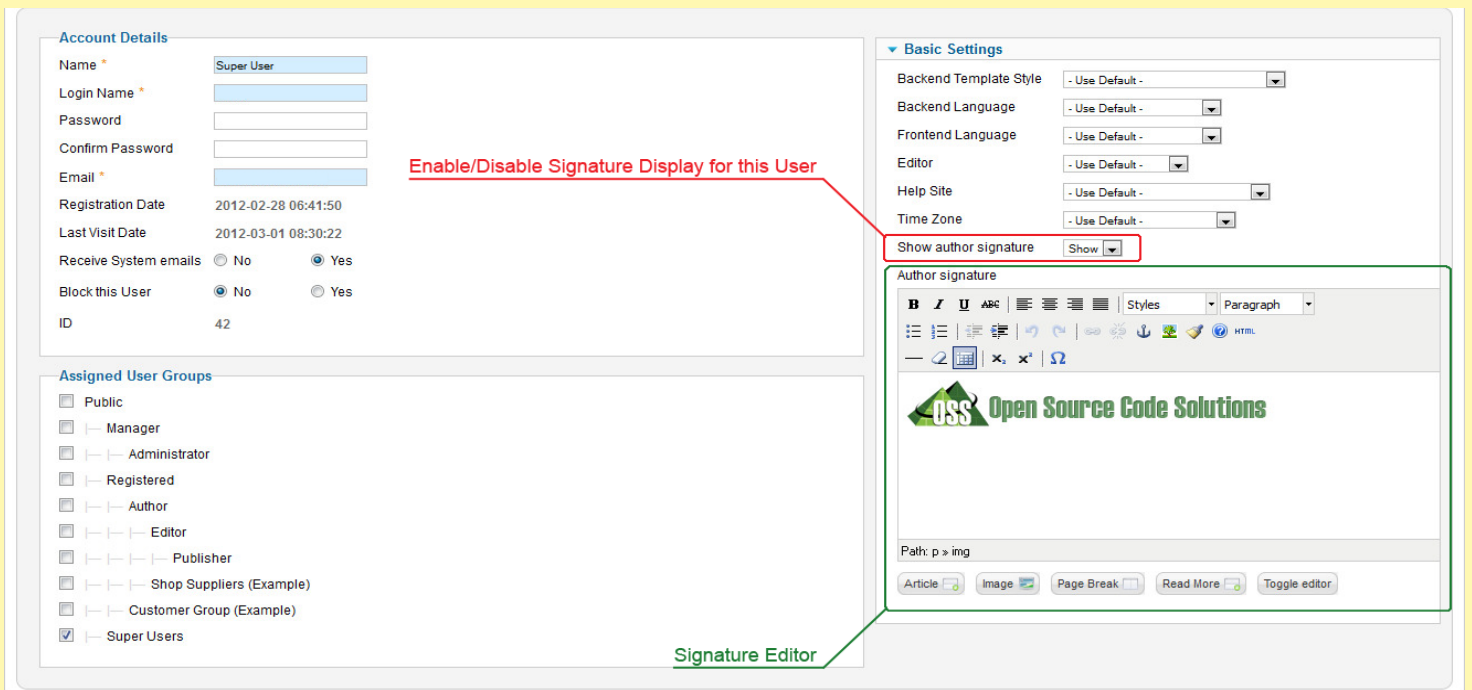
Account Details

Name *
Super User
Login Name *
Password
Confirm Password
Email *
Registration Date
2012-02-28 06:41:50
Last Visit Date
2012-03-01 08:30:22
Receive System emails
No
Yes
Block this User
No
Yes
ID
42

Assigned User Groups

Public
Manager
Administrator
Registered
Author
Editor
Publisher
Shop Suppliers (Example)
Customer Group (Example)
Super Users

Enable/Disable Signature Display for this User

Basic Settings

Backend Template Style
- Use Default -
Backend Language
- Use Default -
Frontend Language
- Use Default -
Editor
- Use Default -
Help Site
- Use Default -
Time Zone
- Use Default -
Show author signature
Show
Author signature

Styles
Paragraph
HTML

OSS Open Source Code Solutions

Path: p » img

Article
Image
Page Break
Read More
Toggle editor

Signature Editor